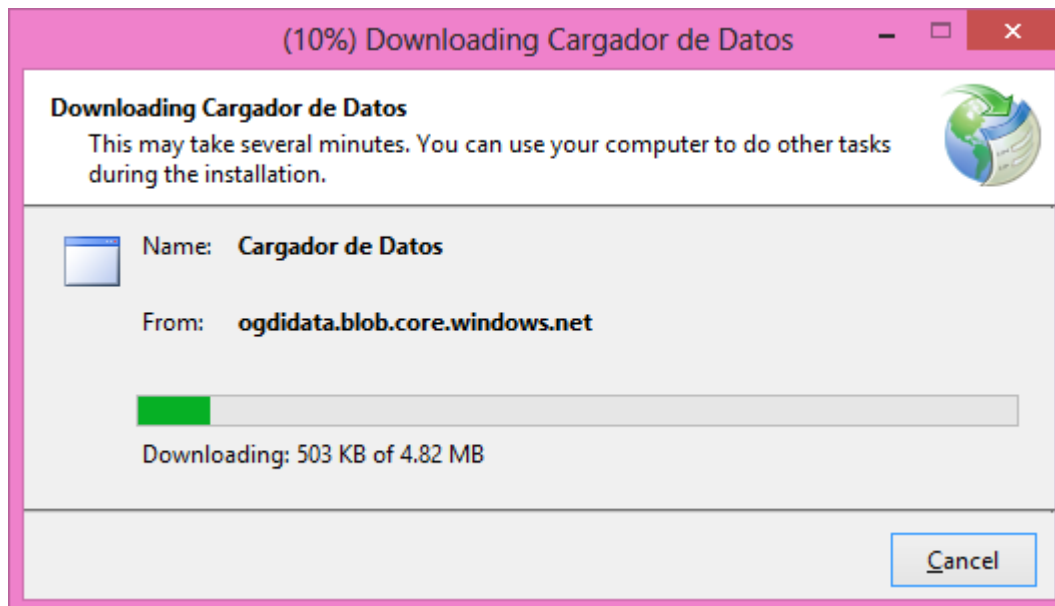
(10%) Downloading Cargador de Datos

Downloading Cargador de Datos
This may take several minutes. You can use your computer to do other tasks during the installation.

Name: Cargador de Datos

From: ogdidata.blob.core.windows.net

Downloading: 503 KB of 4.82 MB

Cancel